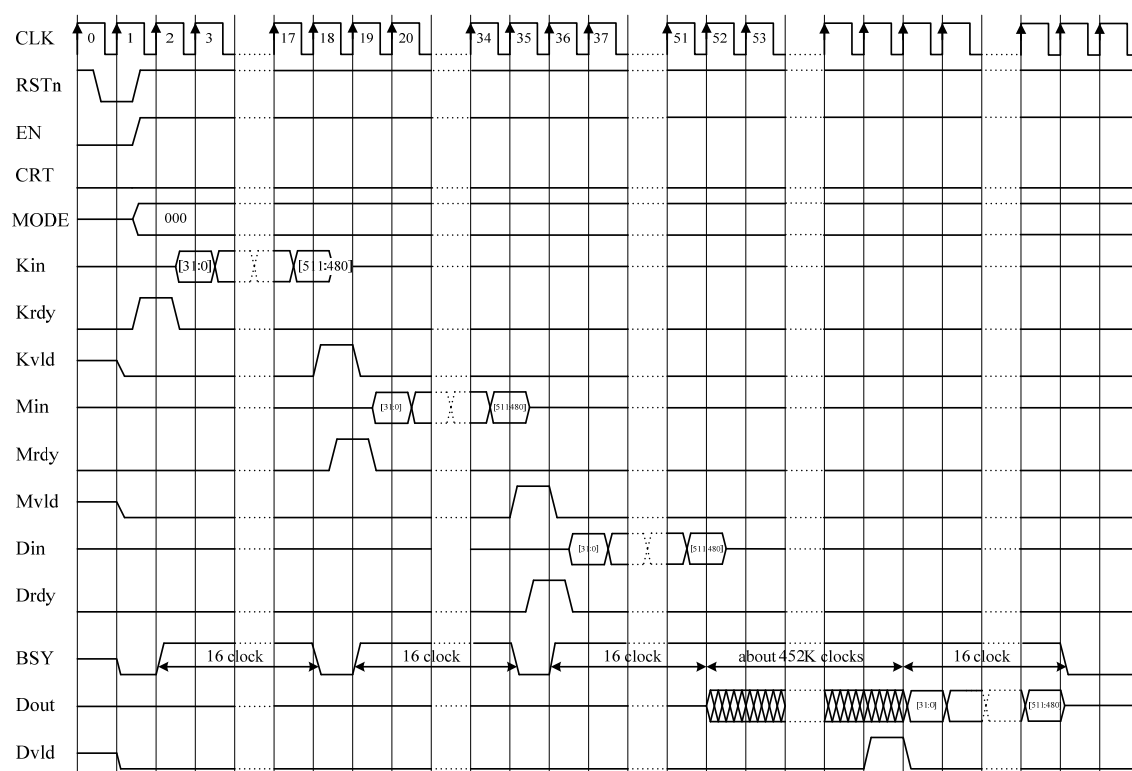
CLK 0 1 2 3 17 18 19 20 34 35 36 37 51 52 53

RSTn

EN

CRT

MODE 000

Kin [31:0] [511:480]

Krdy

Kvld

Min [31:0] [511:480]

Mrdy

Mvld

Din [31:0] [511:480]

Drdy

BSY 16 clock 16 clock 16 clock about 452K clocks 16 clock

Dout [31:0] [511:480]

Dvld